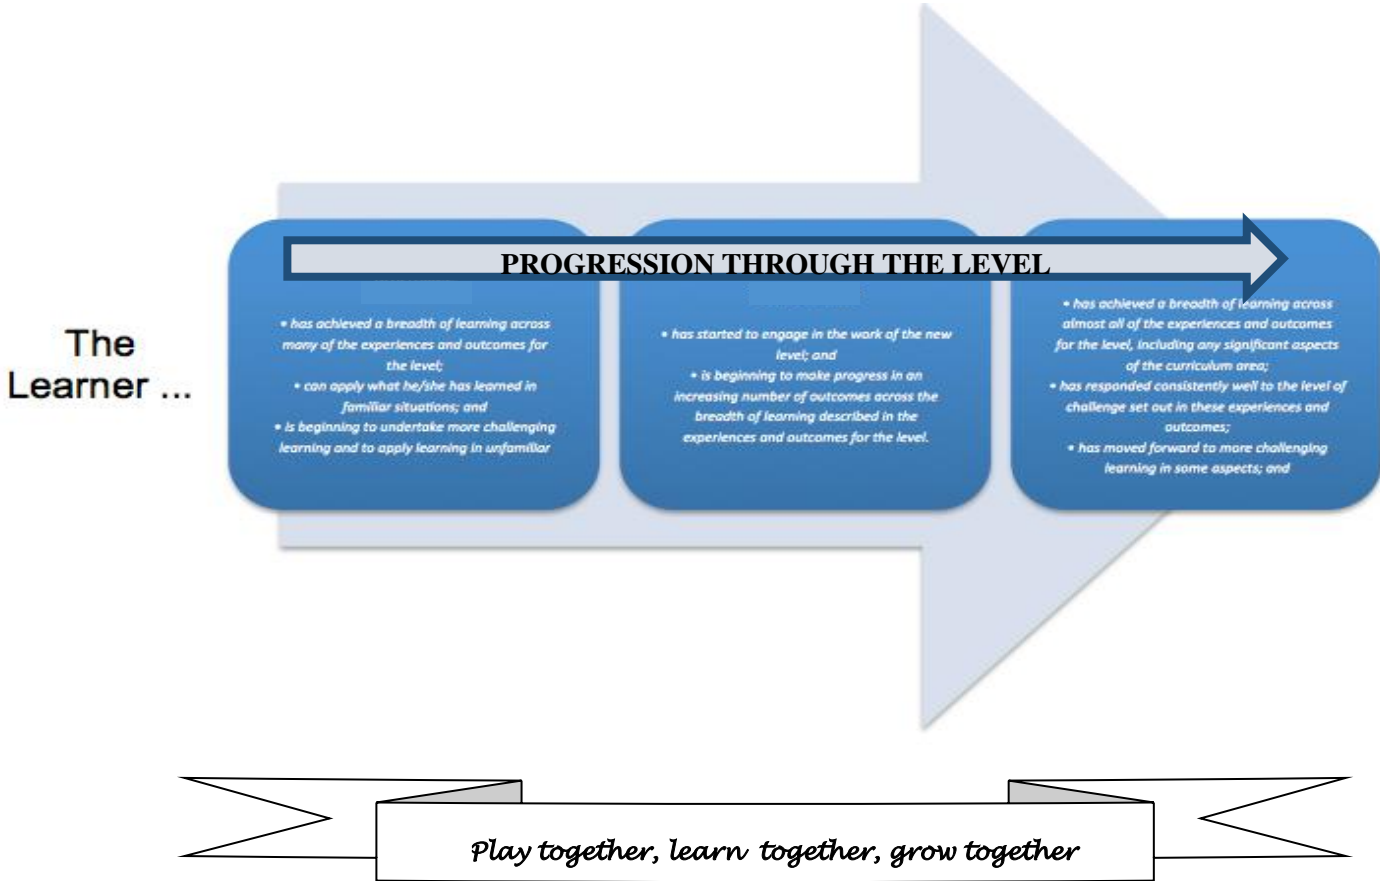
The Learner ...

PROGRESSION THROUGH THE LEVEL

• has achieved a breadth of learning across many of the experiences and outcomes for the level;
• can apply what he/she has learned in familiar situations; and
• is beginning to undertake more challenging learning and to apply learning in unfamiliar

• has started to engage in the work of the new level; and
• is beginning to make progress in an increasing number of outcomes across the breadth of learning described in the experiences and outcomes for the level.

• has achieved a breadth of learning across almost all of the experiences and outcomes for the level, including any significant aspects of the curriculum area;
• has responded consistently well to the level of challenge set out in these experiences and outcomes;
• has moved forward to more challenging learning in some aspects; and

Play together, learn together, grow together